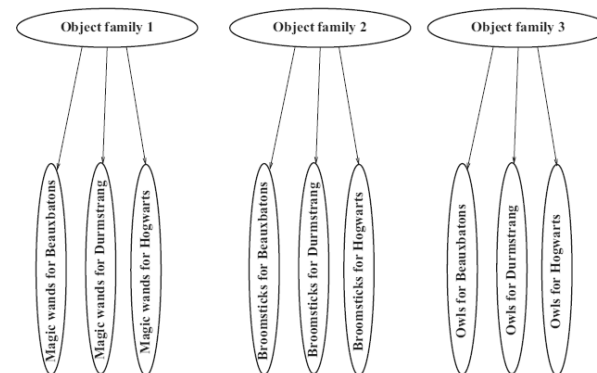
Object family 1

Magic wands for Beauxbatons

Magic wands for Durmstrang

Magic wands for Hogwarts

Object family 2

Broomsticks for Beauxbatons

Broomsticks for Durmstrang

Broomsticks for Hogwarts

Object family 3

Owls for Beauxbatons

Owls for Durmstrang

Owls for Hogwarts